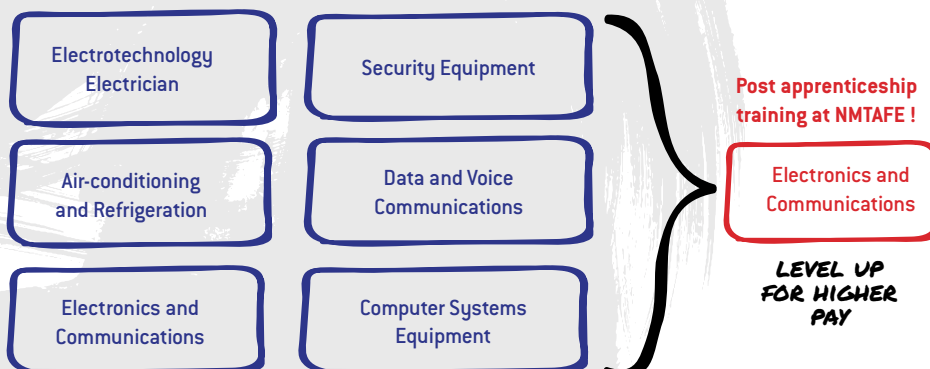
Electrotechnology Electrician

Security Equipment

Air-conditioning and Refrigeration

Data and Voice Communications

Electronics and Communications

Computer Systems Equipment

Post apprenticeship training at NMTAFE !

Electronics and Communications

LEVEL UP FOR HIGHER PAY